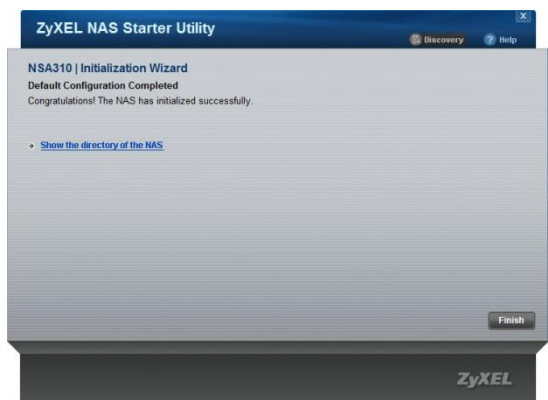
ZyXEL NAS Starter Utility

Discovery
Help

NSA310 | Initialization Wizard
Default Configuration Completed
Congratulations! The NAS has initialized successfully.

Show the directory of the NAS

Finish

ZyXEL